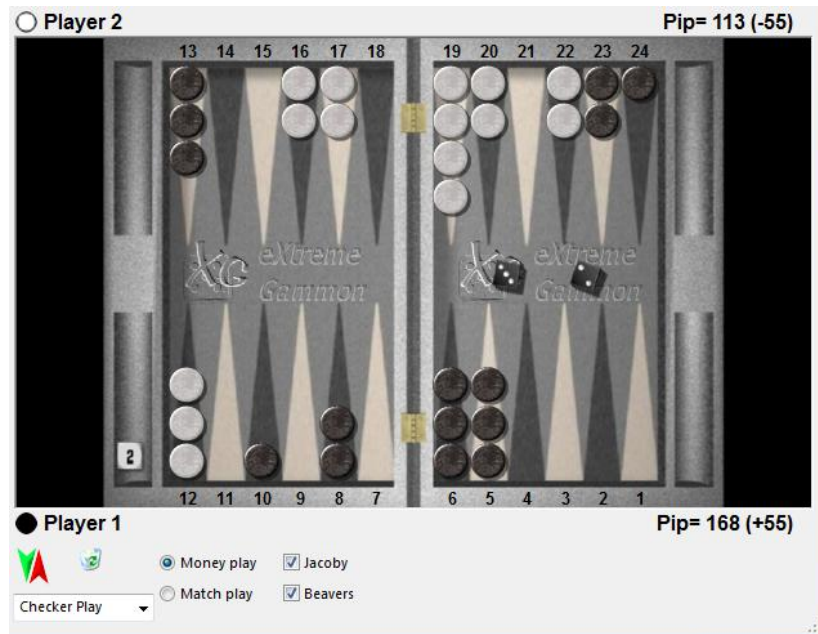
Player 2

Pip= 113 (-55)

13 14 15 16 17 18 19 20 21 22 23 24

XG eXtreme Gammon

XG eXtreme Gammon

2

12 11 10 9 8 7 6 5 4 3 2 1

Player 1

Pip= 168 (+55)

Money play

Match play

Jacoby

Beavers

Checker Play